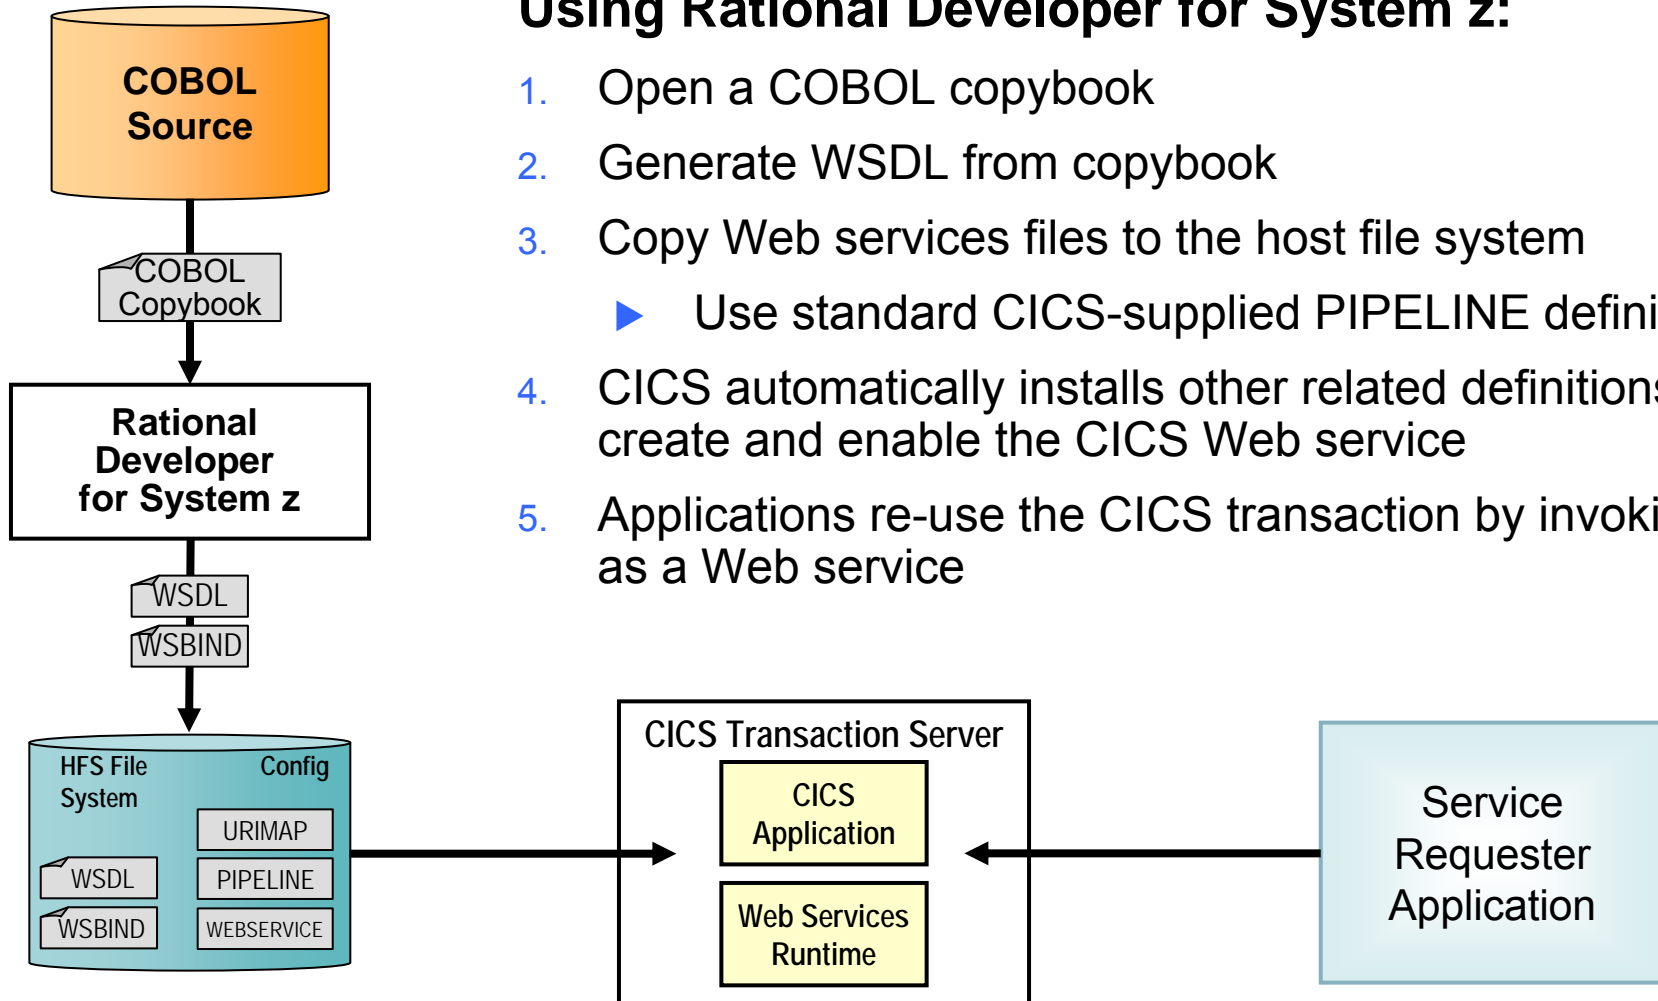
Using Rational Developer for System z:

1. Open a COBOL copybook

2. Generate WSDL from copybook

3. Copy Web services files to the host file system

▶ Use standard CICS-supplied PIPELINE defini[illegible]

4. CICS automatically installs other related definition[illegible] create and enable the CICS Web service

5. Applications re-use the CICS transaction by invoki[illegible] as a Web service

COBOL Source

COBOL Copybook

Rational Developer for System z

WSDL

WSBIND

HFS File System

Config

URIMAP

WSDL

PIPELINE

WSBIND

WEBSERVICE

CICS Transaction Server

CICS Application

Web Services Runtime

Service Requester Application